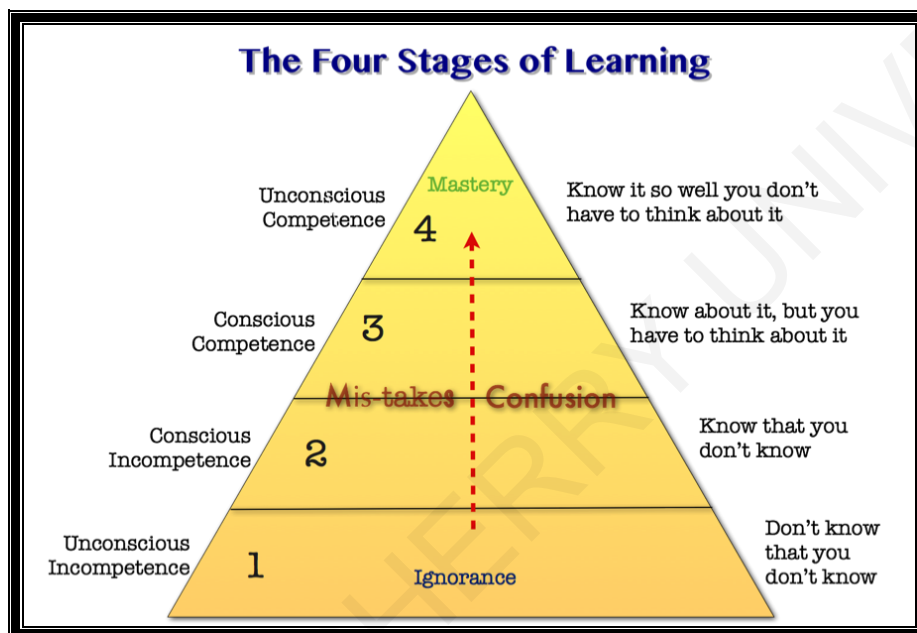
The Four Stages of Learning

Unconscious Competence

Mastery

4

Know it so well you don't have to think about it

Conscious Competence

3

Know about it, but you have to think about it

Mis-takes Confusion

Conscious Incompetence

2

Know that you don't know

Unconscious Incompetence

1

Ignorance

Don't know that you don't know

HERRY UNIV